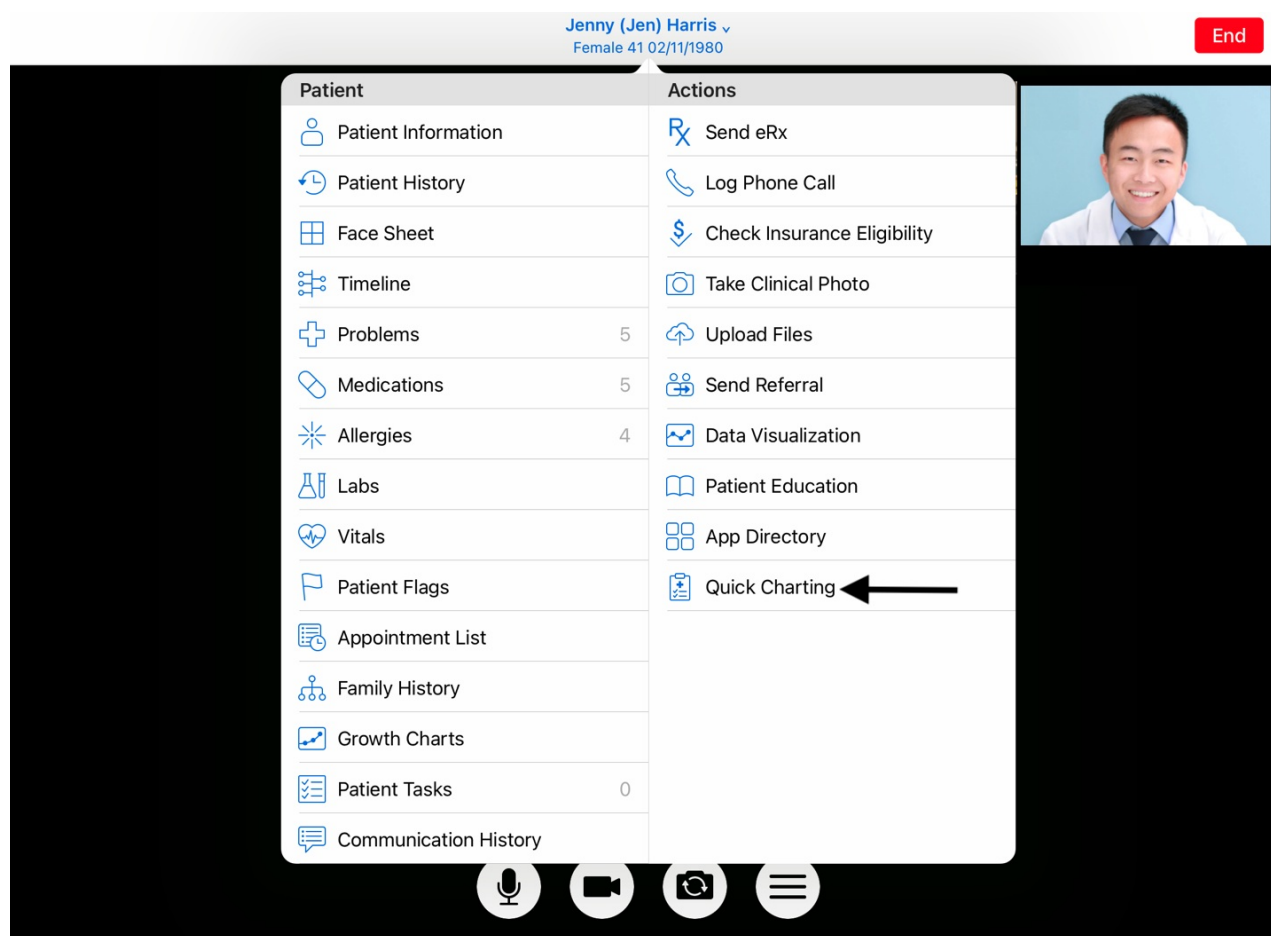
Jenny (Jen) Harris
Female 41 02/11/1980

End

Patient
Patient Information
Patient History
Face Sheet
Timeline
Problems 5
Medications 5
Allergies 4
Labs
Vitals
Patient Flags
Appointment List
Family History
Growth Charts
Patient Tasks 0
Communication History

Actions
Send eRx
Log Phone Call
Check Insurance Eligibility
Take Clinical Photo
Upload Files
Send Referral
Data Visualization
Patient Education
App Directory
Quick Charting